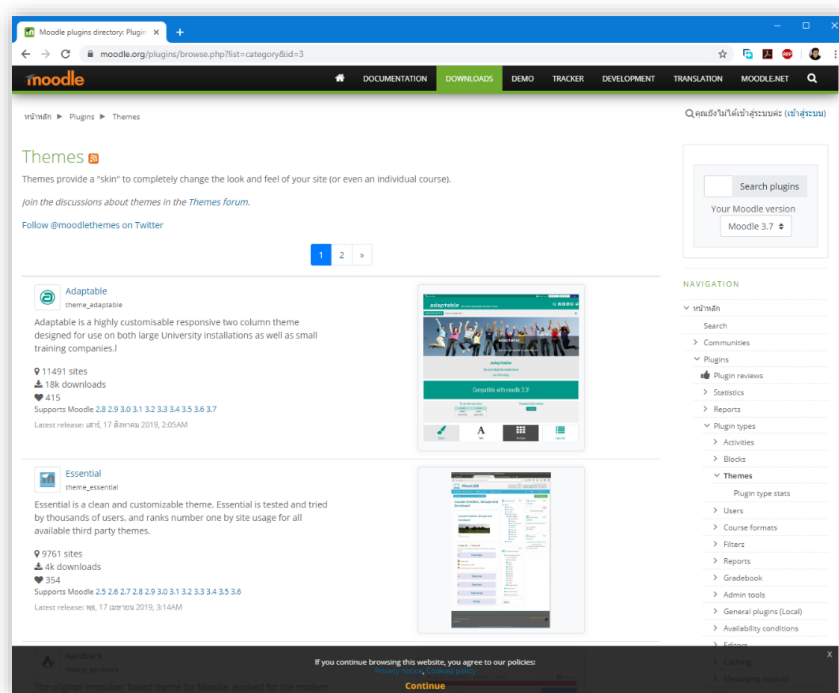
Moodle plugins directory: Plugin ×

moodle.org/plugins/browse.php?list=category&id=3

moodle

DOCUMENTATION DOWNLOADS DEMO TRACKER DEVELOPMENT TRANSLATION MOODLE.NET

หน้าหลัก ▶ Plugins ▶ Themes

คุณยังไม่ได้เข้าสู่ระบบค่ะ (เข้าสู่ระบบ)

Themes

Themes provide a "skin" to completely change the look and feel of your site (or even an individual course).

Join the discussions about themes in the Themes forum.

Follow @moodlethemes on Twitter

1 2 »

Adaptable
theme_adaptable

Adaptable is a highly customisable responsive two column theme designed for use on both large University installations as well as small training companies.l

11491 sites
18k downloads
415
Supports Moodle 2.8 2.9 3.0 3.1 3.2 3.3 3.4 3.5 3.6 3.7
Latest release: เสาร์, 17 สิงหาคม 2019, 2:05AM

Compatible with moodle 3.7

Essential
theme_essential

Essential is a clean and customizable theme. Essential is tested and tried by thousands of users, and ranks number one by site usage for all available third party themes.

9761 sites
4k downloads
354
Supports Moodle 2.5 2.6 2.7 2.8 2.9 3.0 3.1 3.2 3.3 3.4 3.5 3.6
Latest release: พฤ, 17 เมษายน 2019, 3:14AM

Search plugins
Your Moodle version
Moodle 3.7

NAVIGATION
หน้าหลัก
Search
Communities
Plugins
Plugin reviews
Statistics
Reports
Plugin types
Activities
Blocks
Themes
Plugin type stats
Users
Course formats
Filters
Reports
Gradebook
Admin tools
General plugins (Local)
Availability conditions
Editors

If you continue browsing this website, you agree to our policies:
Privacy notice, Cookies policy
Continue